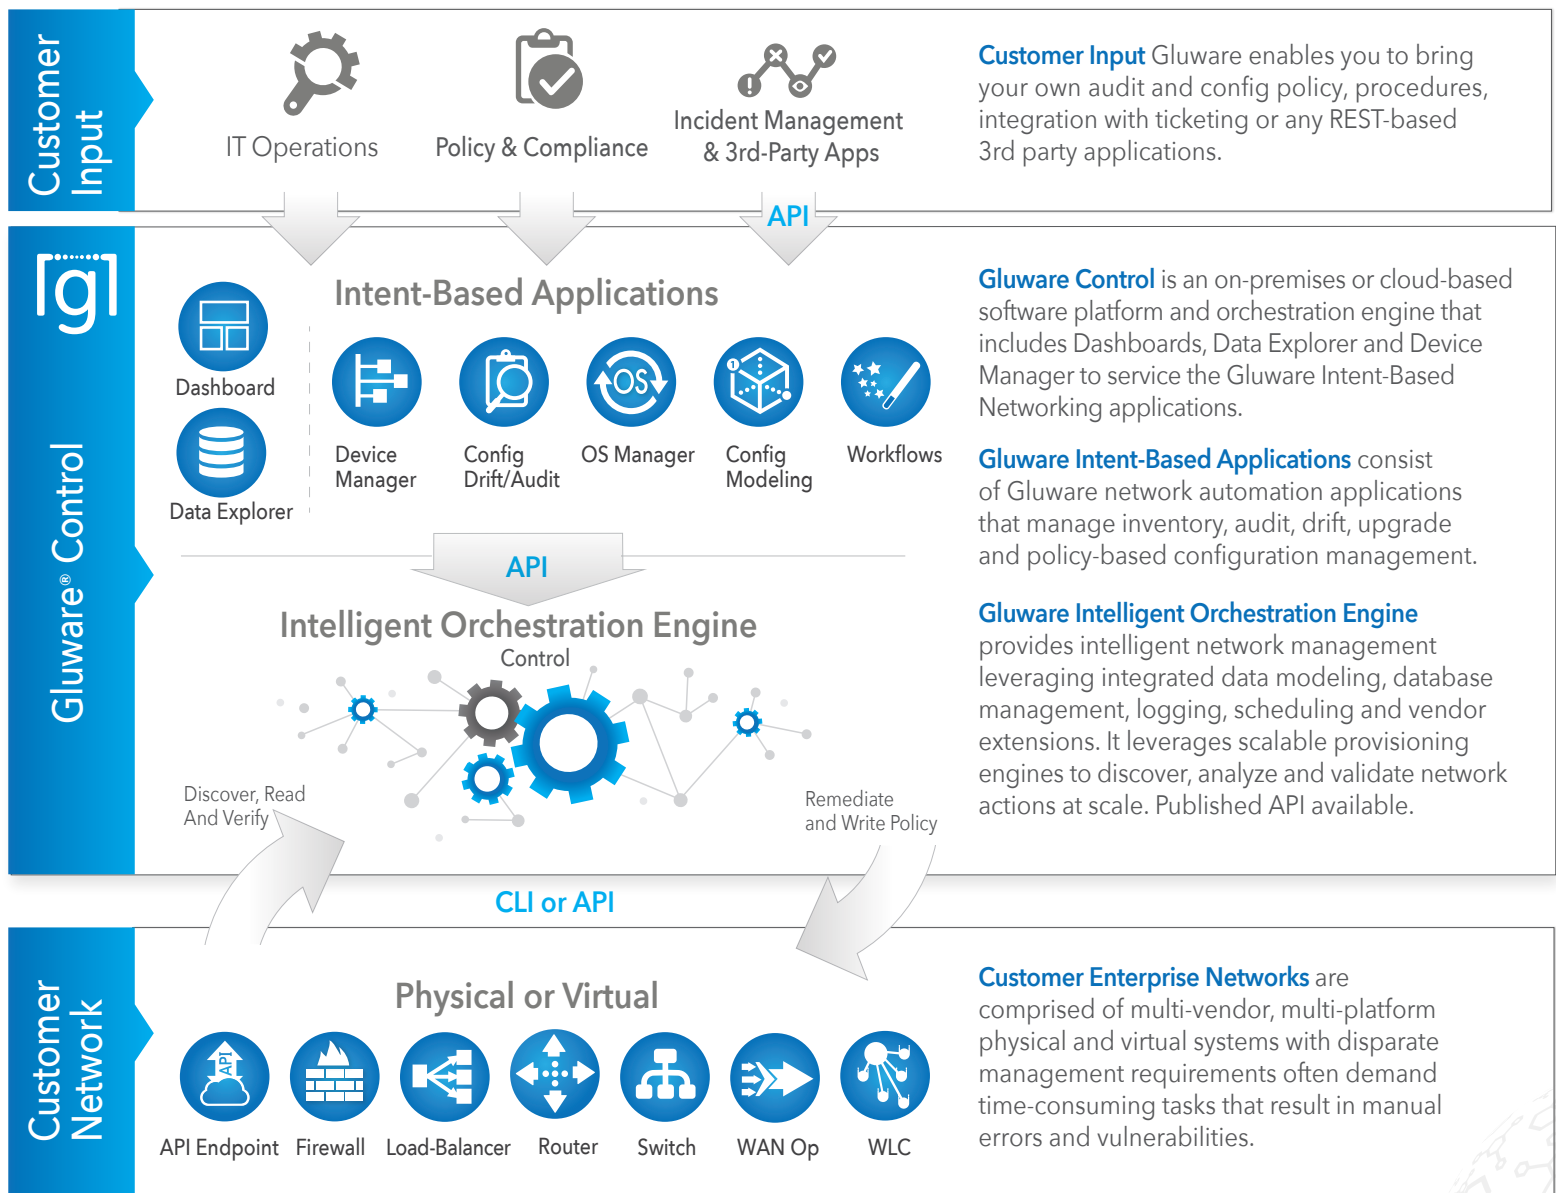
Customer Input

IT Operations

Policy & Compliance

Incident Management & 3rd-Party Apps

Customer Input Gluware enables you to bring your own audit and config policy, procedures, integration with ticketing or any REST-based 3rd party applications.

API

[g]

Gluware® Control

Intent-Based Applications

Dashboard

Data Explorer

Device Manager

Config Drift/Audit

OS Manager

Config Modeling

Workflows

Gluware Control is an on-premises or cloud-based software platform and orchestration engine that includes Dashboards, Data Explorer and Device Manager to service the Gluware Intent-Based Networking applications.

Gluware Intent-Based Applications consist of Gluware network automation applications that manage inventory, audit, drift, upgrade and policy-based configuration management.

API

Intelligent Orchestration Engine

Control

Gluware Intelligent Orchestration Engine provides intelligent network management leveraging integrated data modeling, database management, logging, scheduling and vendor extensions. It leverages scalable provisioning engines to discover, analyze and validate network actions at scale. Published API available.

Discover, Read And Verify

Remediate and Write Policy

CLI or API

Customer Network

Physical or Virtual

API Endpoint

Firewall

Load-Balancer

Router

Switch

WAN Op

WLC

Customer Enterprise Networks are comprised of multi-vendor, multi-platform physical and virtual systems with disparate management requirements often demand time-consuming tasks that result in manual errors and vulnerabilities.